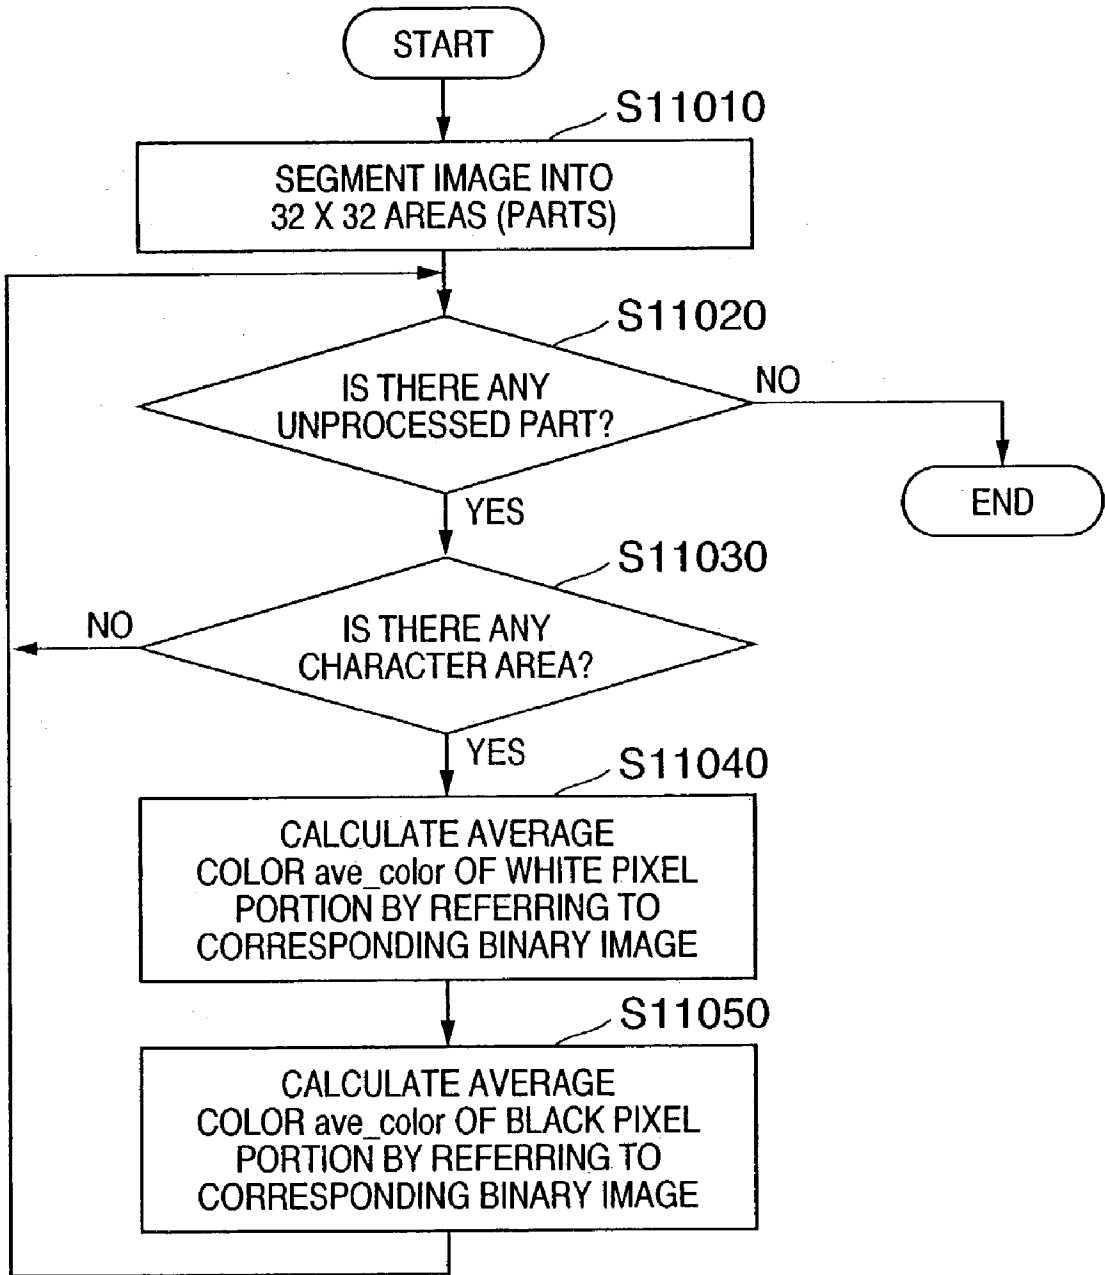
START

S11010

SEGMENT IMAGE INTO 32 X 32 AREAS (PARTS)

S11020

IS THERE ANY UNPROCESSED PART?

NO

END

YES

S11030

NO

IS THERE ANY CHARACTER AREA?

YES

S11040

CALCULATE AVERAGE COLOR ave_color OF WHITE PIXEL PORTION BY REFERRING TO CORRESPONDING BINARY IMAGE

S11050

CALCULATE AVERAGE COLOR ave_color OF BLACK PIXEL PORTION BY REFERRING TO CORRESPONDING BINARY IMAGE